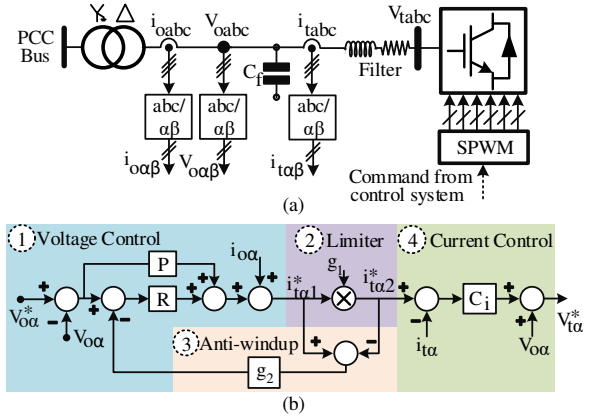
PCC Bus

Y Δ

$i_{oabc}$ $V_{oabc}$ $i_{tabc}$ $V_{tabc}$

$C_f$

Filter

abc/ αβ

abc/ αβ

abc/ αβ

$i_{o\alpha\beta}$ $V_{o\alpha\beta}$

$i_{t\alpha\beta}$

SPWM

Command from control system

(a)

1 Voltage Control

2 Limiter

4 Current Control

P

R

$i_{o\alpha}$

$g_1$

$i^*_{t\alpha 1}$

$i^*_{t\alpha 2}$

$C_i$

$V^*_{o\alpha}$

$V_{o\alpha}$

3 Anti-windup

$g_2$

$i_{t\alpha}$

$V_{o\alpha}$

$V^*_{t\alpha}$

(b)